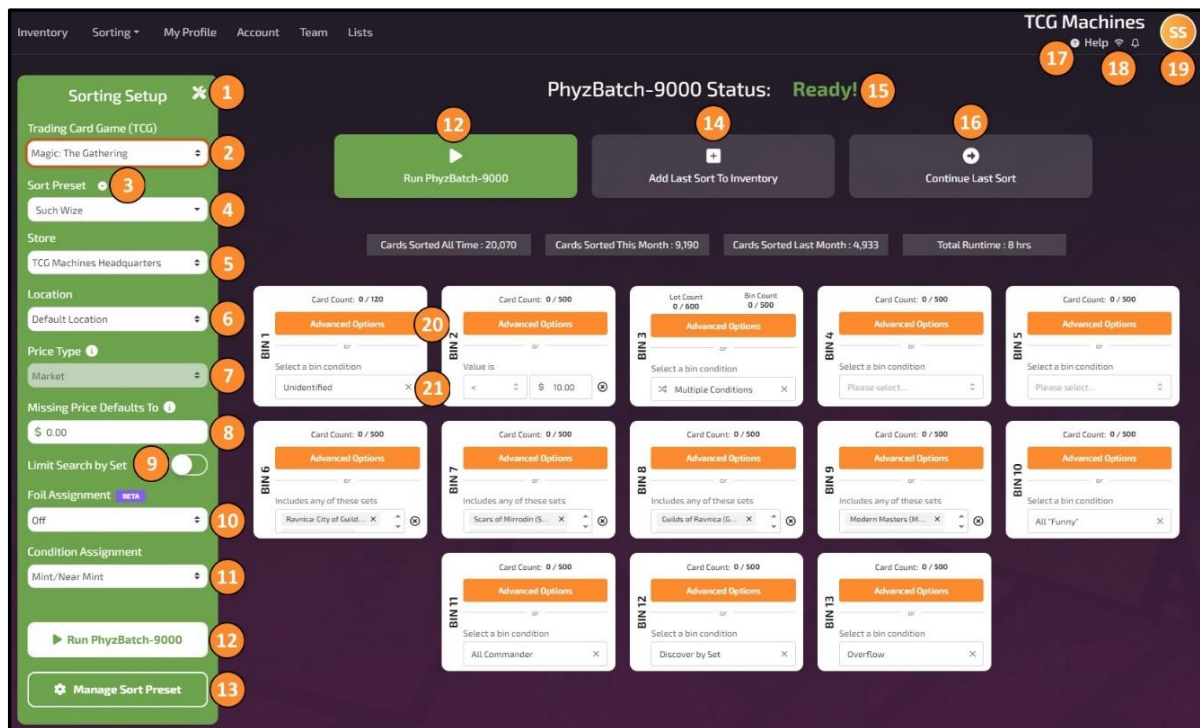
Inventory Sorting My Profile Account Team Lists

TCG Machines
SS
17 Help 18 19

Sorting Setup 1
Trading Card Game (TCG)
Magic: The Gathering 2
Sort Preset 3
Such Wize 4
Store
TCG Machines Headquarters 5
Location
Default Location 6
Price Type
Market 7
Missing Price Defaults To
$ 0.00 8
Limit Search by Set 9
Foil Assignment BETA
Off 10
Condition Assignment
Mint/Near Mint 11
Run PhyzBatch-9000 12
Manage Sort Preset 13

PhyzBatch-9000 Status: Ready! 15

12
Run PhyzBatch-9000
14
Add Last Sort To Inventory
16
Continue Last Sort

Cards Sorted All Time : 20,070
Cards Sorted This Month : 9,190
Cards Sorted Last Month : 4,933
Total Runtime : 8 hrs

BIN 1
Card Count: 0 / 120
Advanced Options
or
Select a bin condition
Unidentified

BIN 2
Card Count: 0 / 500
Advanced Options
20
or
Value is
21
< $ 10.00

BIN 3
Lot Count 0 / 600
Bin Count 0 / 500
Advanced Options
or
Select a bin condition
Multiple Conditions

BIN 4
Card Count: 0 / 500
Advanced Options
or
Select a bin condition
Please select...

BIN 5
Card Count: 0 / 500
Advanced Options
or
Select a bin condition
Please select...

BIN 6
Card Count: 0 / 500
Advanced Options
or
Includes any of these sets
Ravnica: City of Guild...

BIN 7
Card Count: 0 / 500
Advanced Options
or
Includes any of these sets
Scars of Mirrodin (S...

BIN 8
Card Count: 0 / 500
Advanced Options
or
Includes any of these sets
Guilds of Ravnica (G...

BIN 9
Card Count: 0 / 500
Advanced Options
or
Includes any of these sets
Modern Masters (M...

BIN 10
Card Count: 0 / 500
Advanced Options
or
Select a bin condition
All "Funny"

BIN 11
Card Count: 0 / 500
Advanced Options
or
Select a bin condition
All Commander

BIN 12
Card Count: 0 / 500
Advanced Options
or
Select a bin condition
Discover by Set

BIN 13
Card Count: 0 / 500
Advanced Options
or
Select a bin condition
Overflow